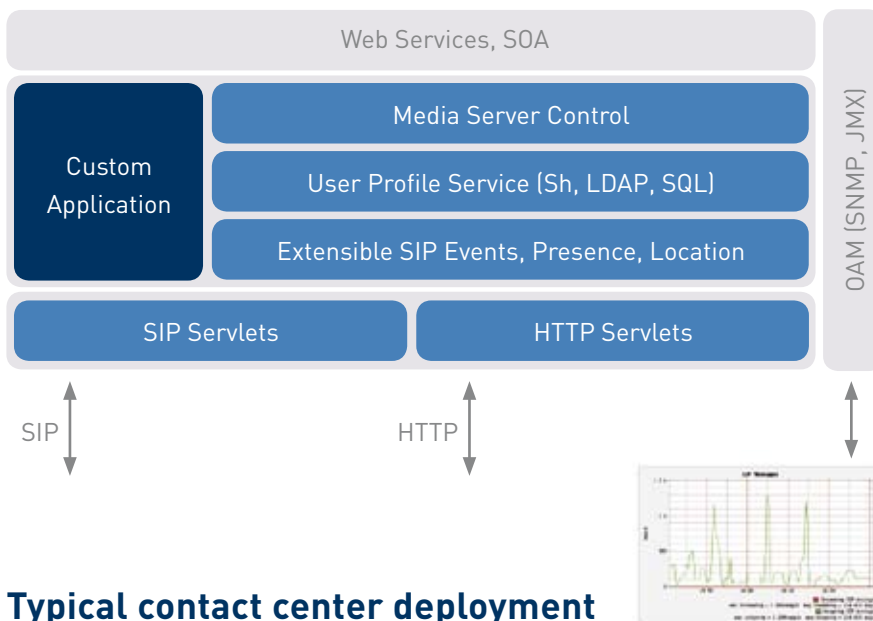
Web Services, SOA

Custom Application

Media Server Control

User Profile Service (Sh, LDAP, SQL)

Extensible SIP Events, Presence, Location

SIP Servlets

HTTP Servlets

OAM (SNMP, JMX)

SIP

HTTP

SIP Messages

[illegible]

Typical contact center deployment